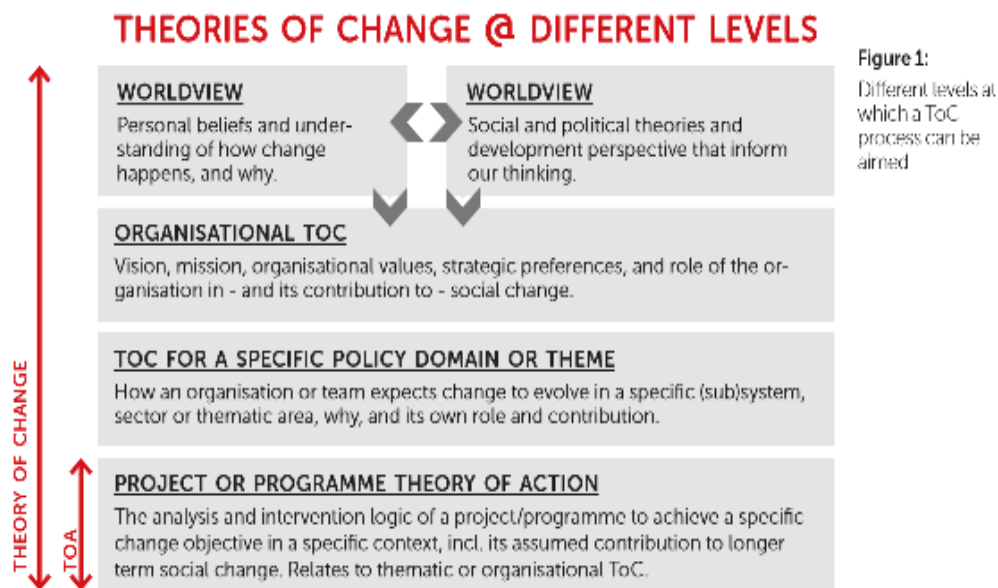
THEORIES OF CHANGE @ DIFFERENT LEVELS

Figure 1:
Different levels at which a ToC process can be aimed

WORLDVIEW
Personal beliefs and understanding of how change happens, and why.

WORLDVIEW
Social and political theories and development perspective that inform our thinking.

ORGANISATIONAL TOC
Vision, mission, organisational values, strategic preferences, and role of the organisation in - and its contribution to - social change.

TOC FOR A SPECIFIC POLICY DOMAIN OR THEME
How an organisation or team expects change to evolve in a specific (sub)system, sector or thematic area, why, and its own role and contribution.

PROJECT OR PROGRAMME THEORY OF ACTION
The analysis and intervention logic of a project/programme to achieve a specific change objective in a specific context, incl. its assumed contribution to longer term social change. Relates to thematic or organisational ToC.

THEORY OF CHANGE

TOA